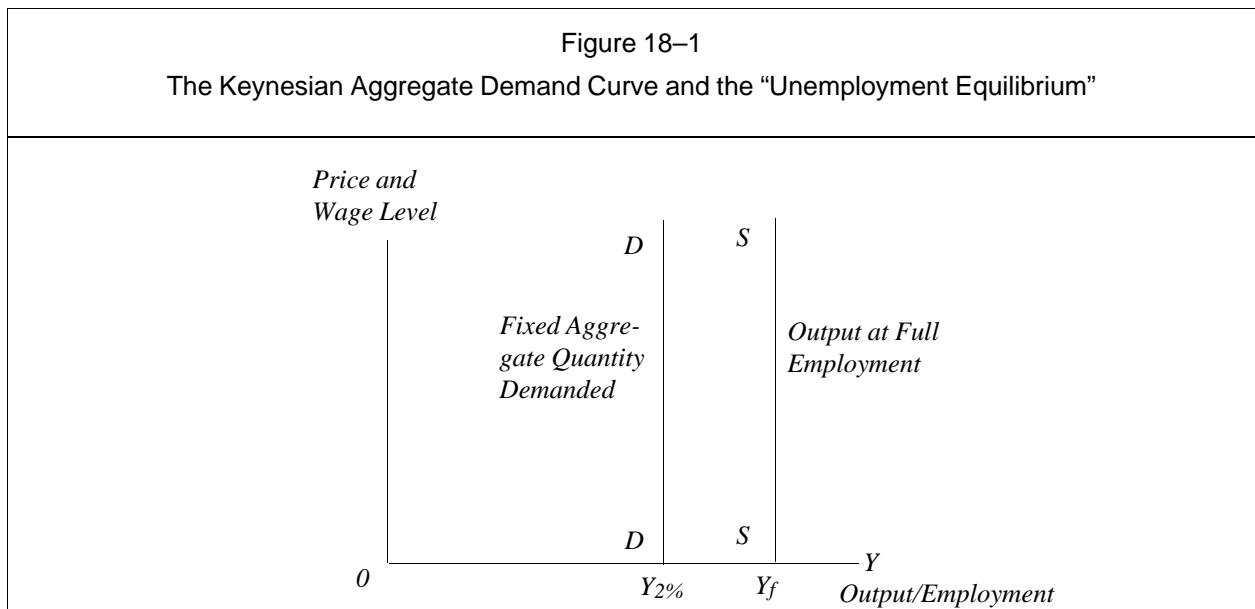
Figure 18–1

The Keynesian Aggregate Demand Curve and the “Unemployment Equilibrium”

Price and Wage Level

D

S

Fixed Aggregate Quantity Demanded

Output at Full Employment

D

S

Y

0

$Y_{2\%}$

$Y_f$

Output/Employment